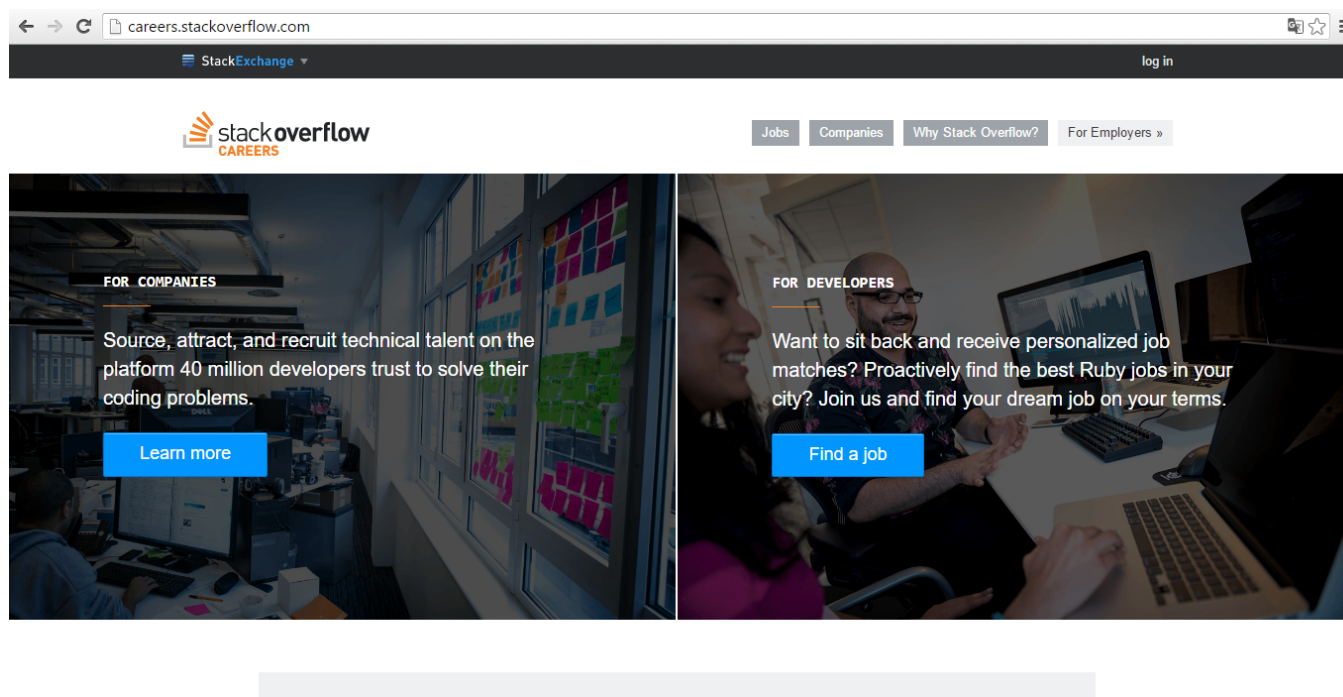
careers.stackoverflow.com

StackExchange

log in

stackoverflow
CAREERS

Jobs
Companies
Why Stack Overflow?
For Employers »

FOR COMPANIES

Source, attract, and recruit technical talent on the platform 40 million developers trust to solve their coding problems.

Learn more

FOR DEVELOPERS

Want to sit back and receive personalized job matches? Proactively find the best Ruby jobs in your city? Join us and find your dream job on your terms.

Find a job